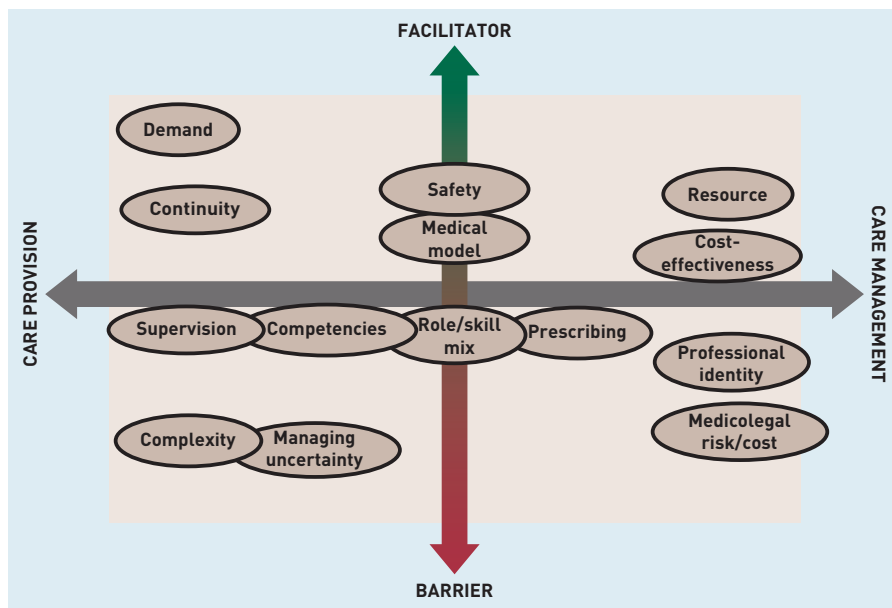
FACILITATOR

CARE PROVISION

CARE MANAGEMENT

Demand

Continuity

Safety

Medical model

Resource

Cost-effectiveness

Supervision

Competencies

Role/skill mix

Prescribing

Professional identity

Medicolegal risk/cost

Complexity

Managing uncertainty

BARRIER